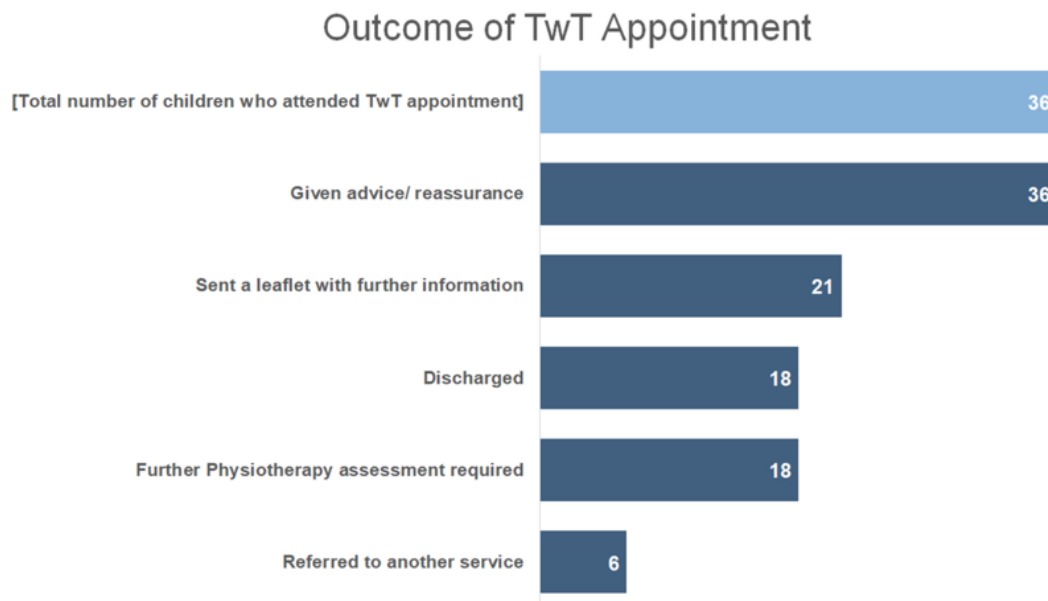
Outcome of TwT Appointment

[Total number of children who attended TwT appointment] 36

Given advice/ reassurance 36

Sent a leaflet with further information 21

Discharged 18

Further Physiotherapy assessment required 18

Referred to another service 6